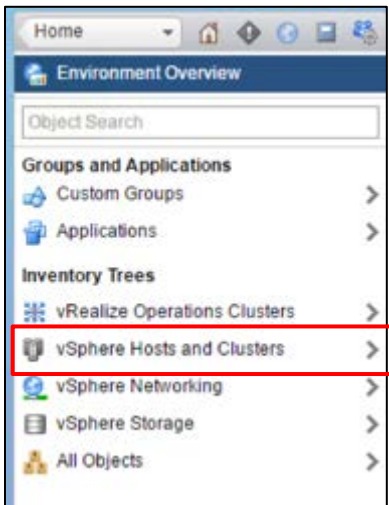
Home

Environment Overview

Object Search

Groups and Applications

Custom Groups >

Applications >

Inventory Trees

vRealize Operations Clusters >

vSphere Hosts and Clusters >

vSphere Networking >

vSphere Storage >

All Objects >